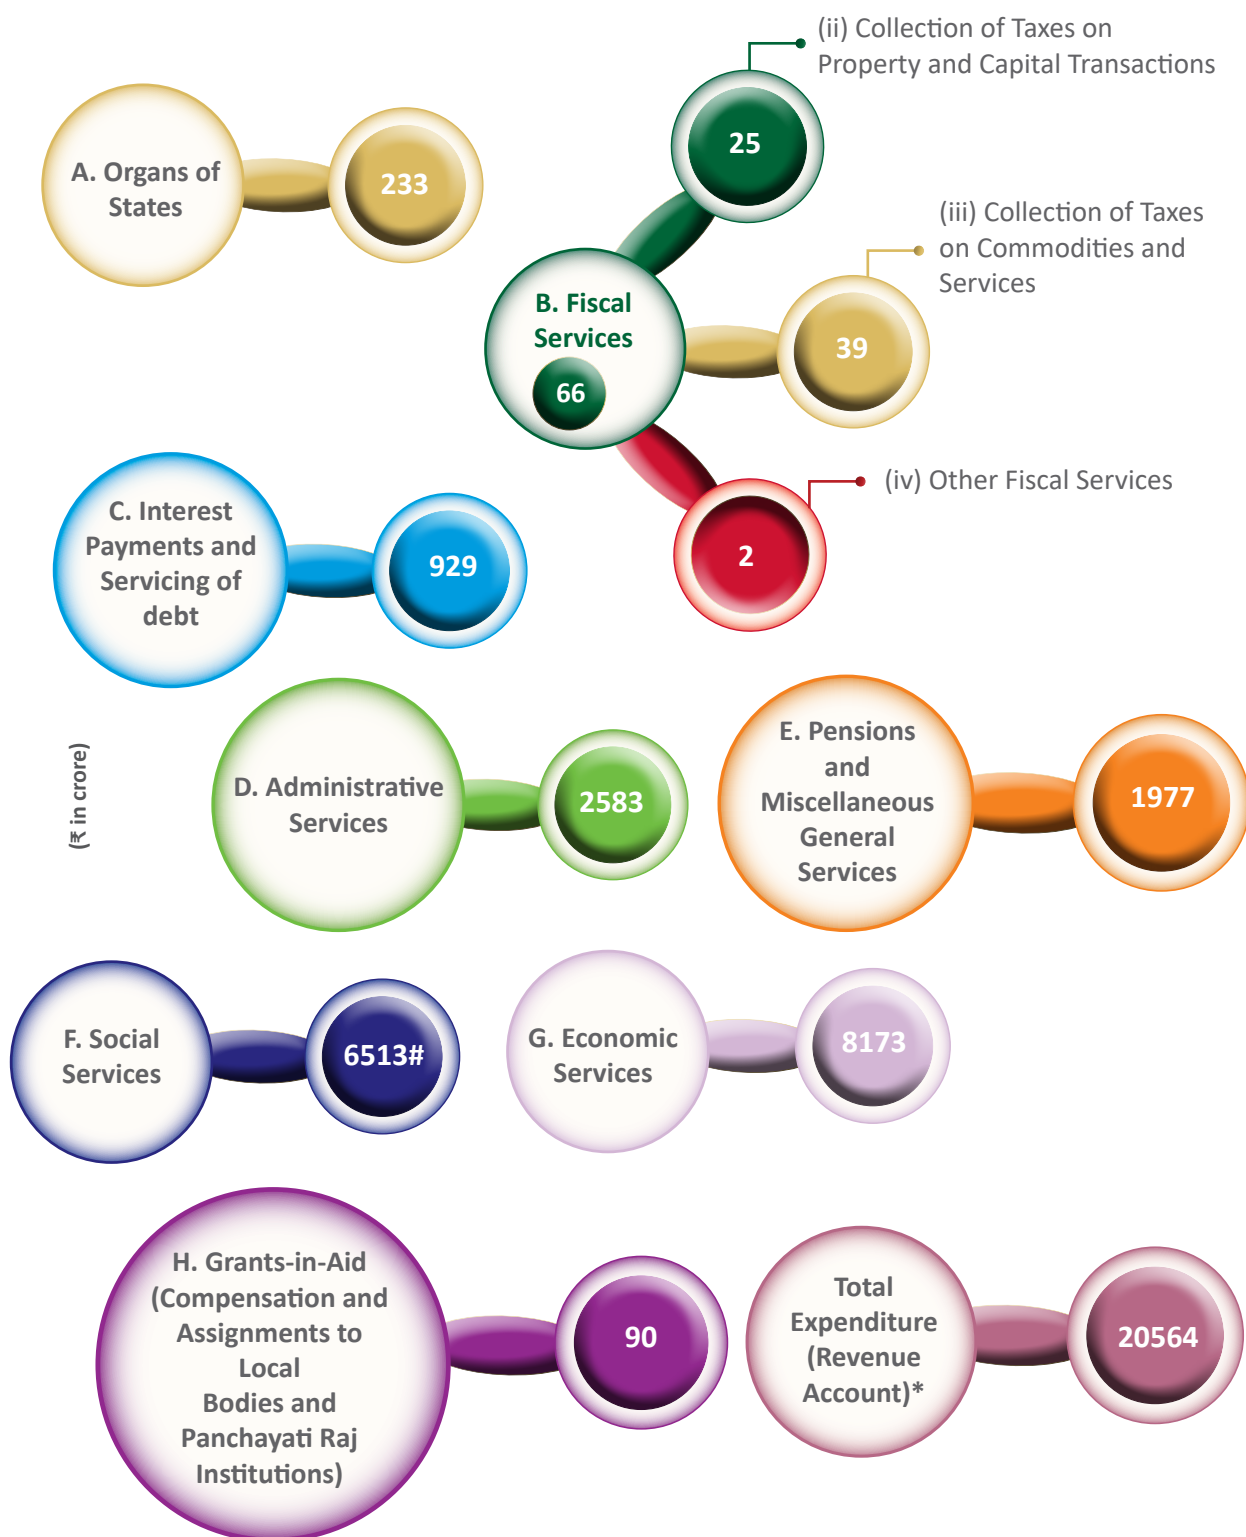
(ii) Collection of Taxes on Property and Capital Transactions

A. Organs of States

233

25

(iii) Collection of Taxes on Commodities and Services

B. Fiscal Services

66

39

(iv) Other Fiscal Services

C. Interest Payments and Servicing of debt

929

2

(₹ in crore)

D. Administrative Services

2583

E. Pensions and Miscellaneous General Services

1977

F. Social Services

6513#

G. Economic Services

8173

H. Grants-in-Aid (Compensation and Assignments to Local Bodies and Panchayati Raj Institutions)

90

Total Expenditure (Revenue Account)*

20564